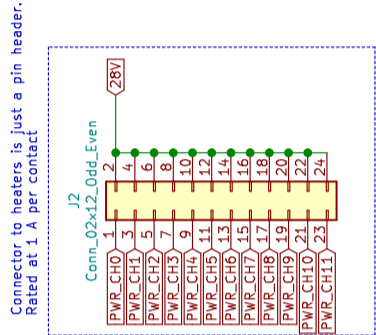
Connector to heaters is just a pin header.
Rated at 1 A per contact

28V

J2
Conn_02x12_Odd_Even

2 4 6 8 10 12 14 16 18 20 22 24

1 3 5 7 9 11 13 15 17 19 21 23

PWR_CH0
PWR_CH1
PWR_CH2
PWR_CH3
PWR_CH4
PWR_CH5
PWR_CH6
PWR_CH7
PWR_CH8
PWR_CH9
PWR_CH10
PWR_CH11